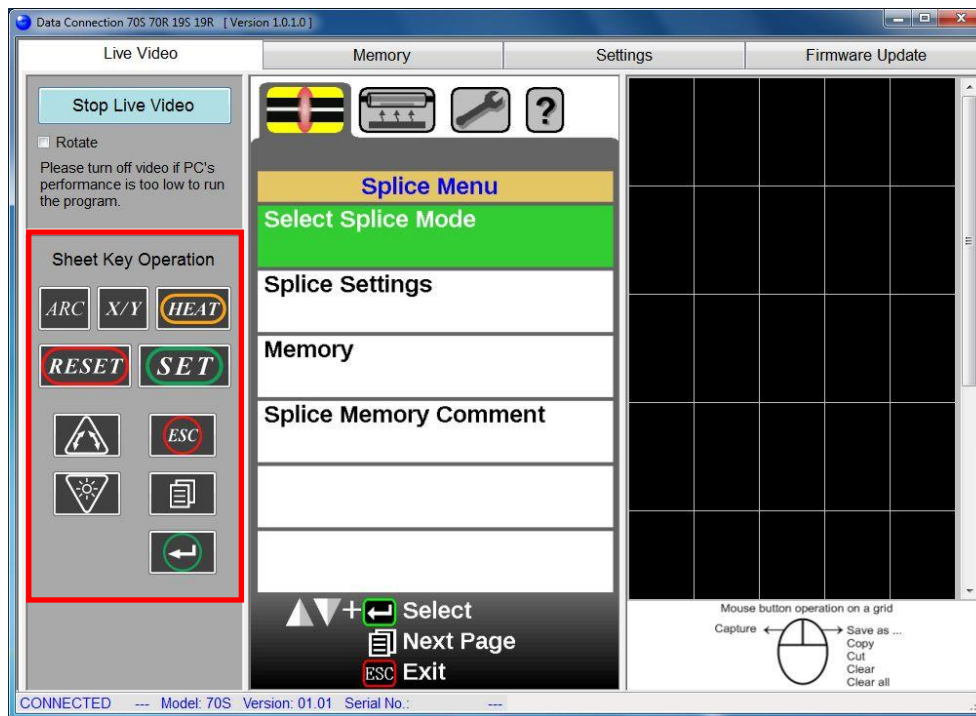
Data Connection 70S 70R 19S 19R [ Version 1.0.1.0 ]

Live Video | Memory | Settings | Firmware Update

Stop Live Video

Rotate

Please turn off video if PC's performance is too low to run the program.

Sheet Key Operation

ARC X/Y HEAT

RESET SET

ESC

?

Splice Menu

Select Splice Mode

Splice Settings

Memory

Splice Memory Comment

+ Select

Next Page

ESC Exit

Mouse button operation on a grid

Capture

Save as ...
Copy
Cut
Clear
Clear all

CONNECTED --- Model: 70S Version: 01.01 Serial No.: ---